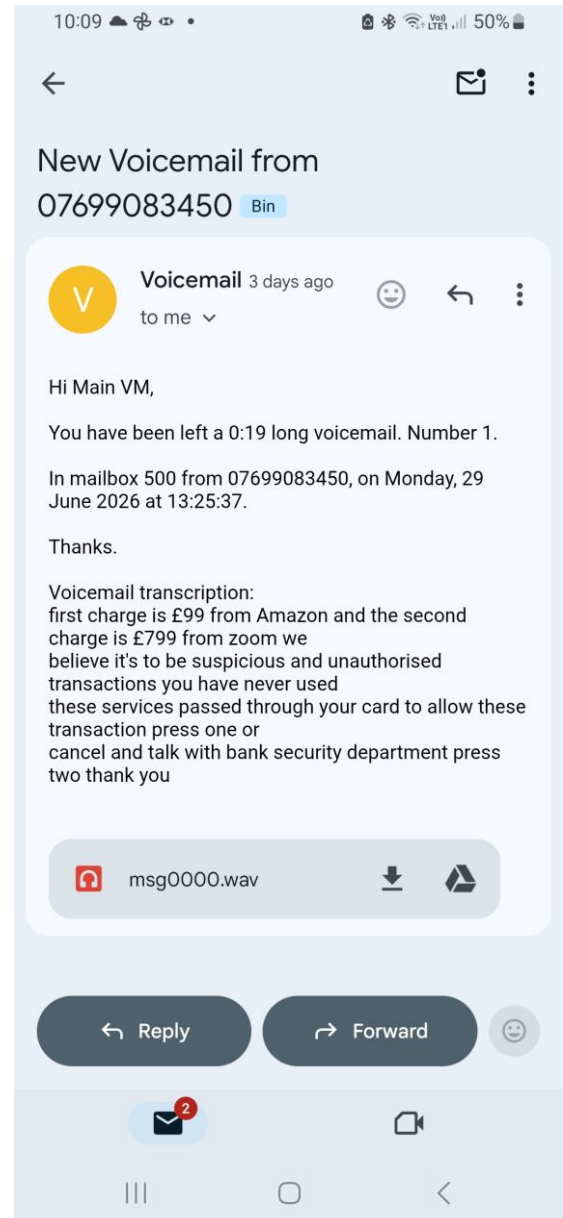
10:09 • Vo) LTE1 50%

New Voicemail from 07699083450 Bin

Voicemail 3 days ago
to me

Hi Main VM,

You have been left a 0:19 long voicemail. Number 1.

In mailbox 500 from 07699083450, on Monday, 29 June 2026 at 13:25:37.

Thanks.

Voicemail transcription:
first charge is £99 from Amazon and the second charge is £799 from zoom we
believe it's to be suspicious and unauthorised transactions you have never used
these services passed through your card to allow these transaction press one or
cancel and talk with bank security department press two thank you

msg0000.wav

Reply
Forward

2